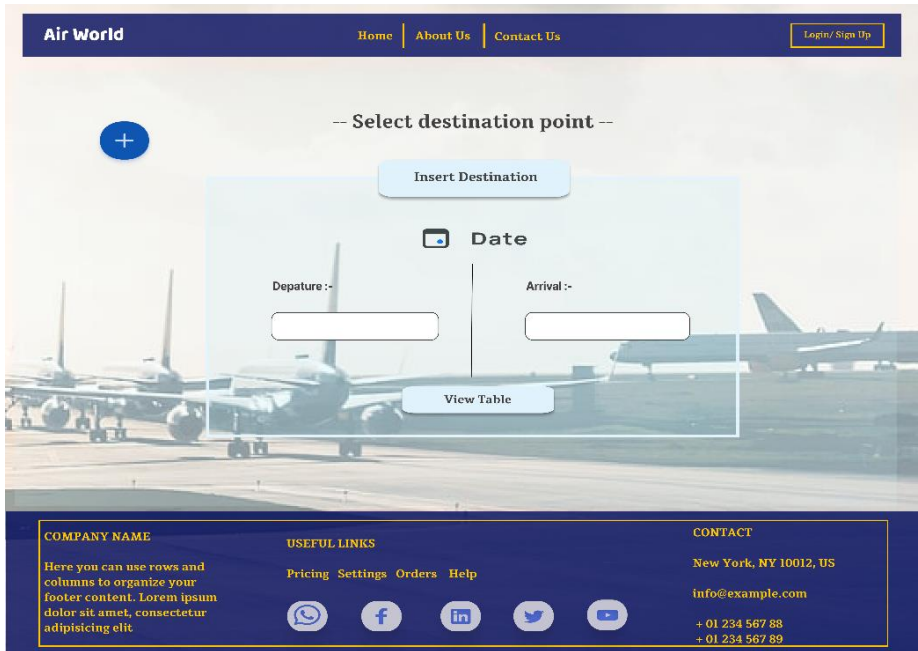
Air World

Home | About Us | Contact Us

Login/ Sign Up

+

-- Select destination point --

Insert Destination

Date

Depature :-

Arrival :-

View Table

COMPANY NAME

Here you can use rows and columns to organize your footer content. Lorem ipsum dolor sit amet, consectetur adipisicing elit

USEFUL LINKS

Pricing Settings Orders Help

CONTACT

New York, NY 10012, US

info@example.com

+ 01 234 567 88
+ 01 234 567 89